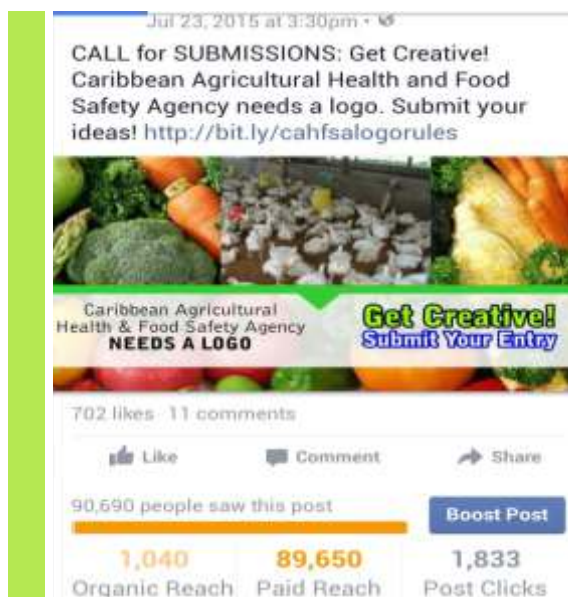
Jul 23, 2015 at 3:30pm •

CALL for SUBMISSIONS: Get Creative! Caribbean Agricultural Health and Food Safety Agency needs a logo. Submit your ideas! http://bit.ly/cahfsalogorules

Caribbean Agricultural Health & Food Safety Agency
NEEDS A LOGO

Get Creative!
Submit Your Entry

702 likes 11 comments

Like Comment Share

90,690 people saw this post

Boost Post

| 1,040 | 89,650 | 1,833 |
|---|---|---|
| Organic Reach | Paid Reach | Post Clicks |